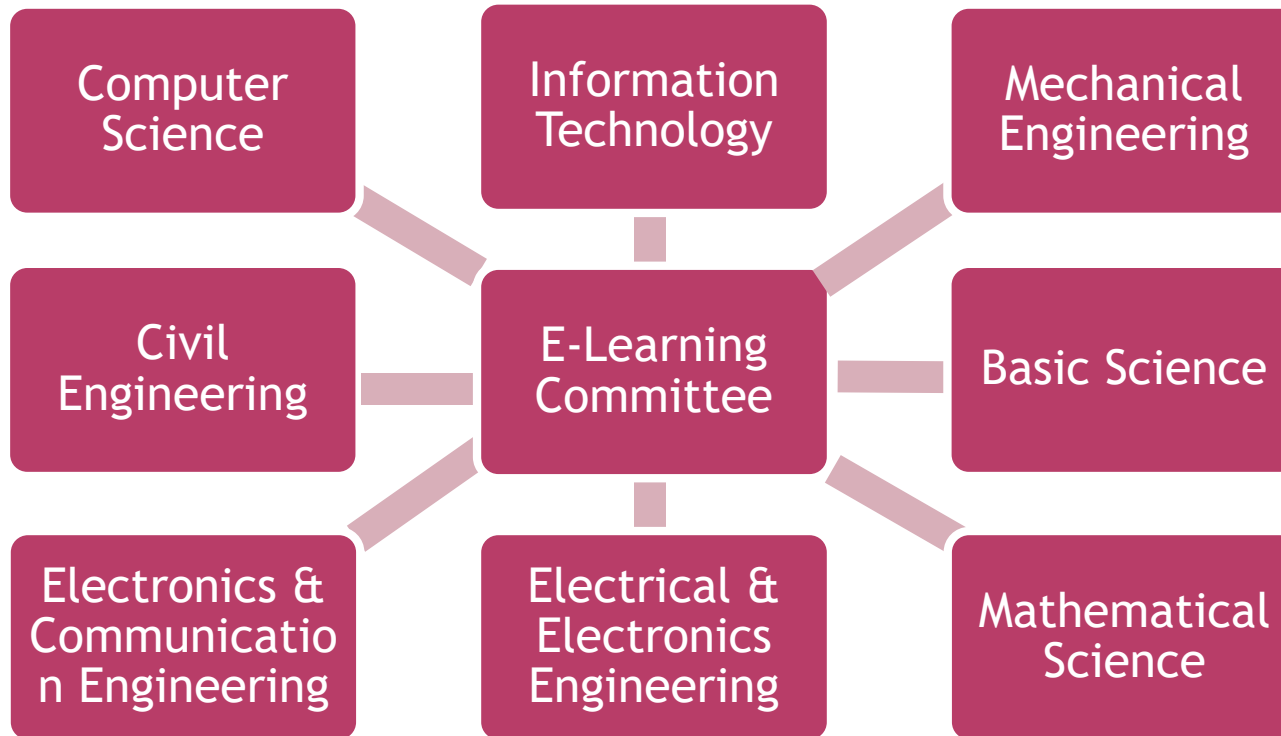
Computer Science

Information Technology

Mechanical Engineering

Civil Engineering

E-Learning Committee

Basic Science

Electronics & Communication Engineering

Electrical & Electronics Engineering

Mathematical Science